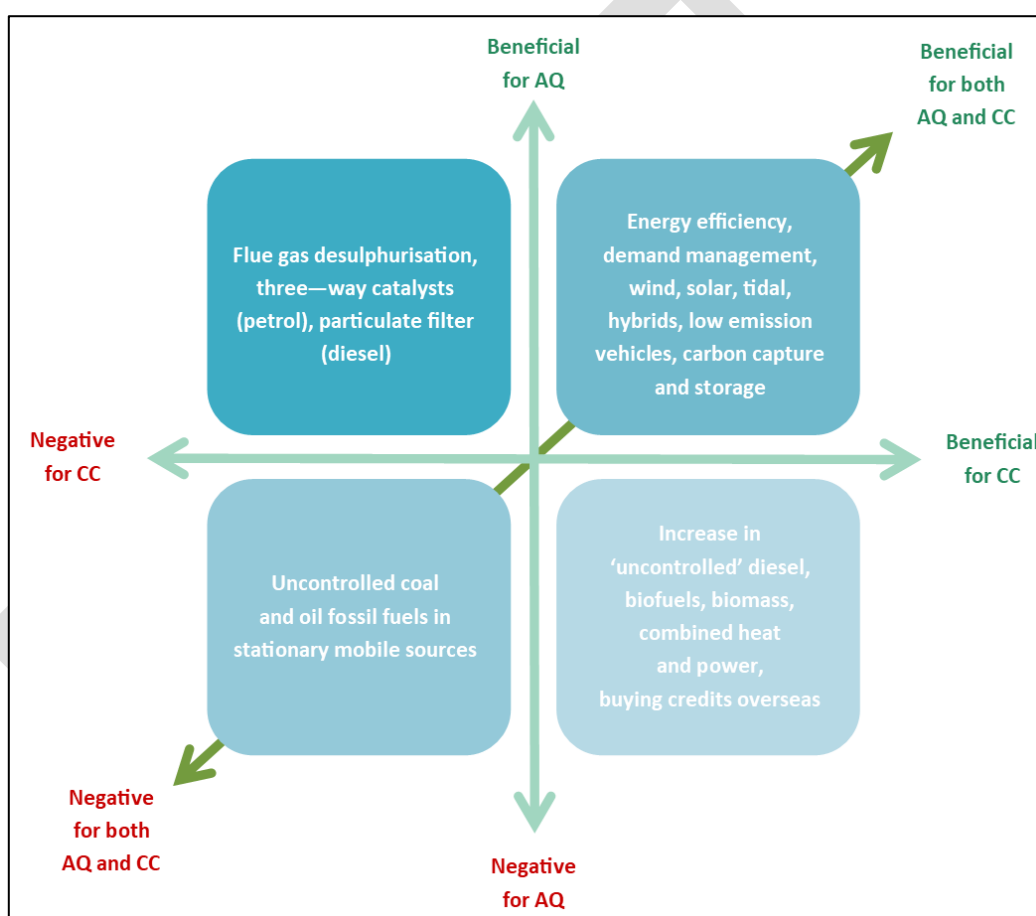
Beneficial for AQ

Beneficial for both AQ and CC

Flue gas desulphurisation, three—way catalysts (petrol), particulate filter (diesel)

Energy efficiency, demand management, wind, solar, tidal, hybrids, low emission vehicles, carbon capture and storage

Negative for CC

Beneficial for CC

Uncontrolled coal and oil fossil fuels in stationary mobile sources

Increase in 'uncontrolled' diesel, biofuels, biomass, combined heat and power, buying credits overseas

Negative for both AQ and CC

Negative for AQ